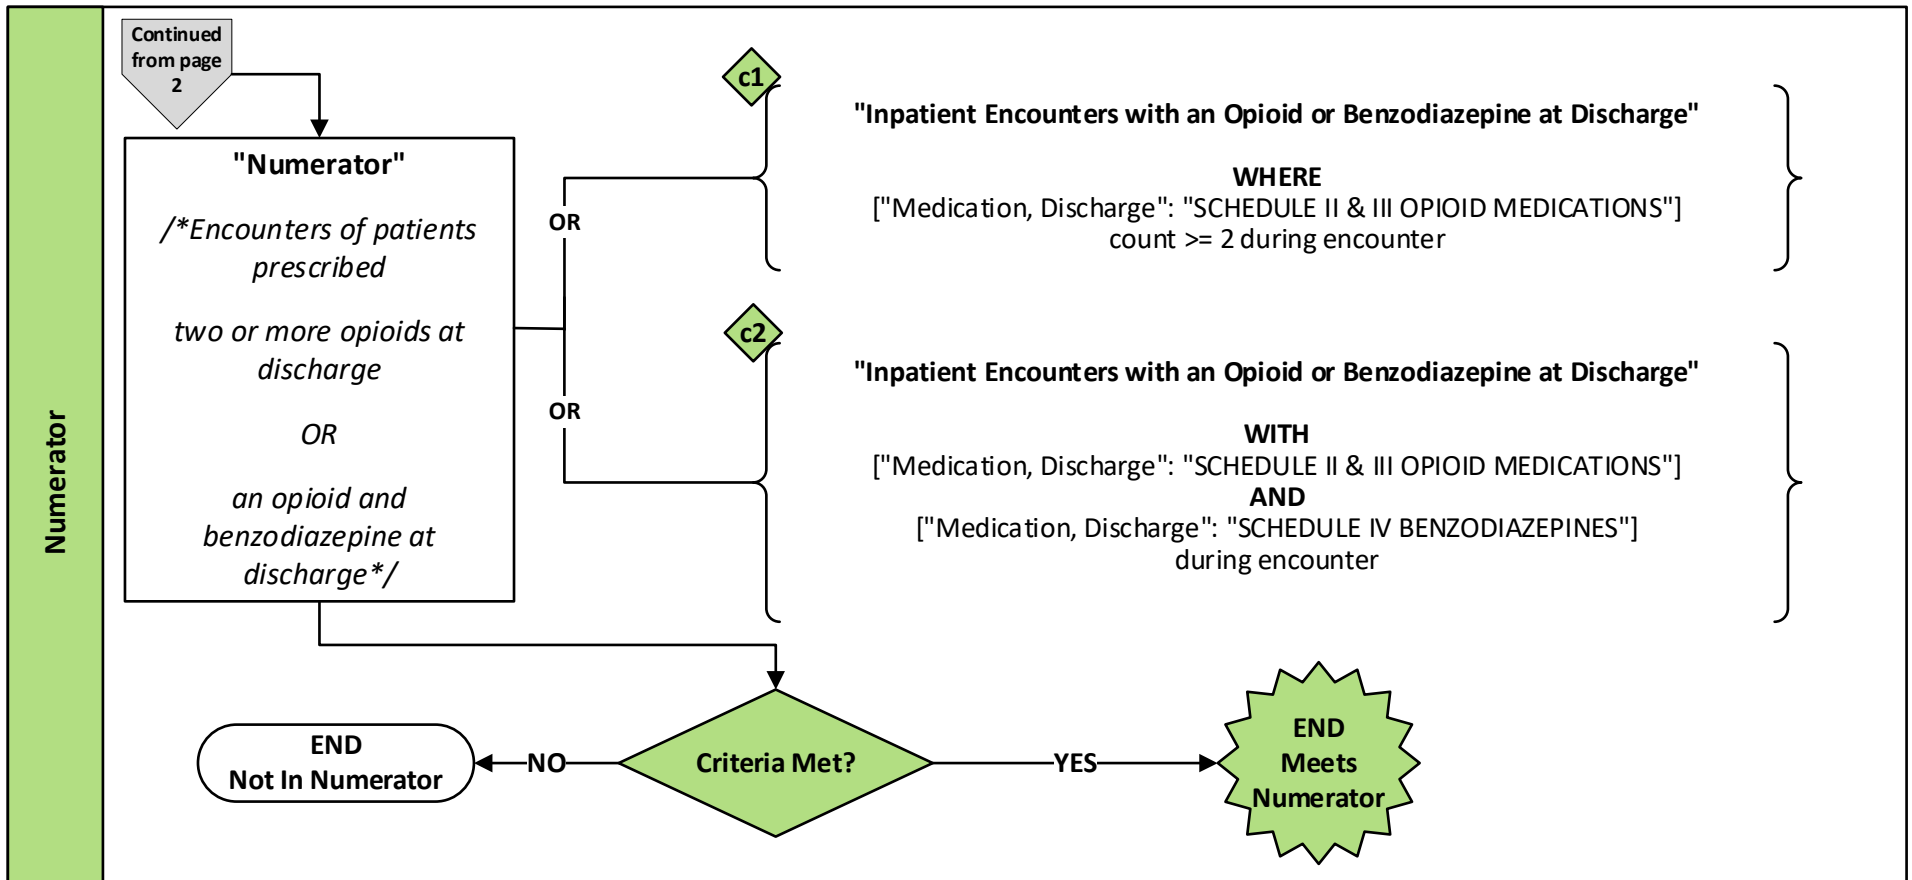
Numerator

Continued from page 2

"Numerator"

/*Encounters of patients prescribed

two or more opioids at discharge

OR

an opioid and benzodiazepine at discharge*/

OR

OR

c1

"Inpatient Encounters with an Opioid or Benzodiazepine at Discharge"

WHERE
["Medication, Discharge": "SCHEDULE II & III OPIOID MEDICATIONS"]
count >= 2 during encounter

c2

"Inpatient Encounters with an Opioid or Benzodiazepine at Discharge"

WITH
["Medication, Discharge": "SCHEDULE II & III OPIOID MEDICATIONS"]
AND
["Medication, Discharge": "SCHEDULE IV BENZODIAZEPINES"]
during encounter

END
Not In Numerator

NO

Criteria Met?

YES

END
Meets
Numerator